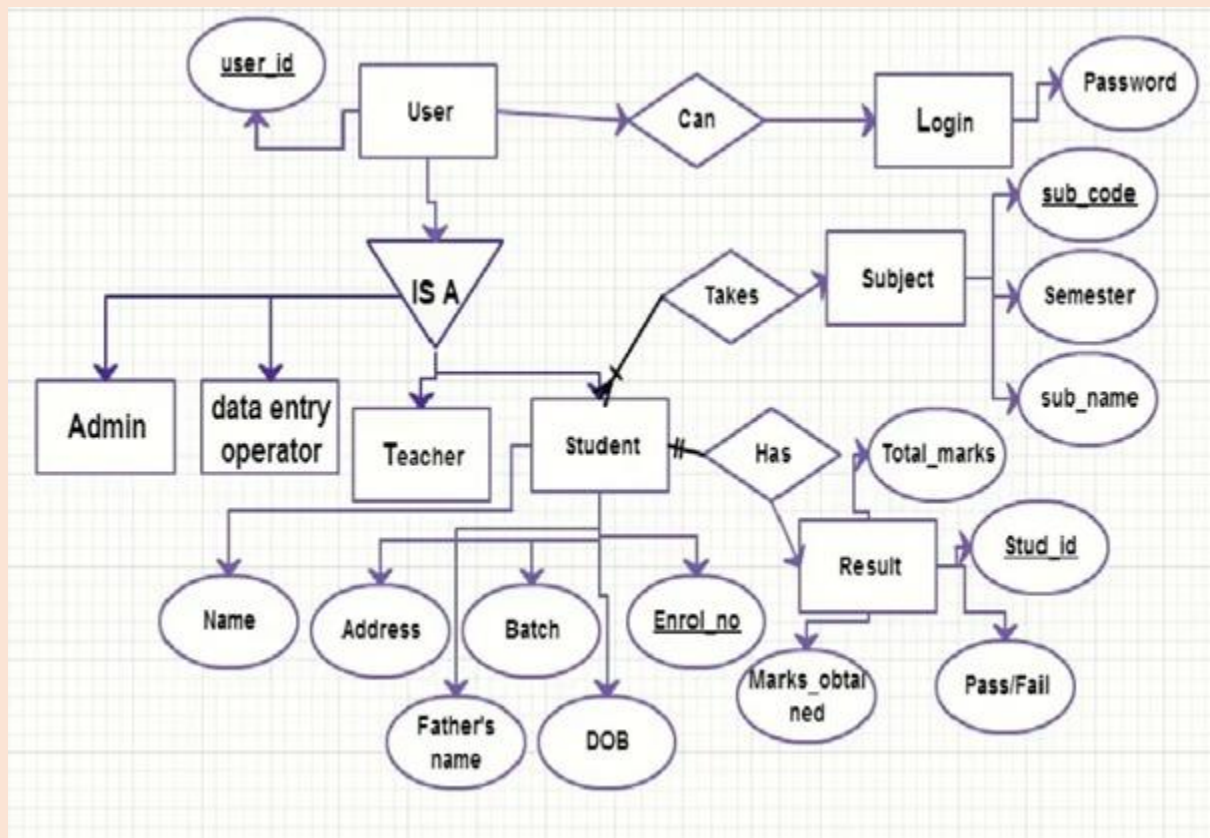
user_id
User
Can
Login
Password
sub_code
IS A
Takes
Subject
Semester
Admin
data entry operator
Teacher
Student
sub_name
Has
Total_marks
Result
Stud_id
Name
Address
Batch
Enrol_no
Marks_obtained
Pass/Fail
Father's name
DOB